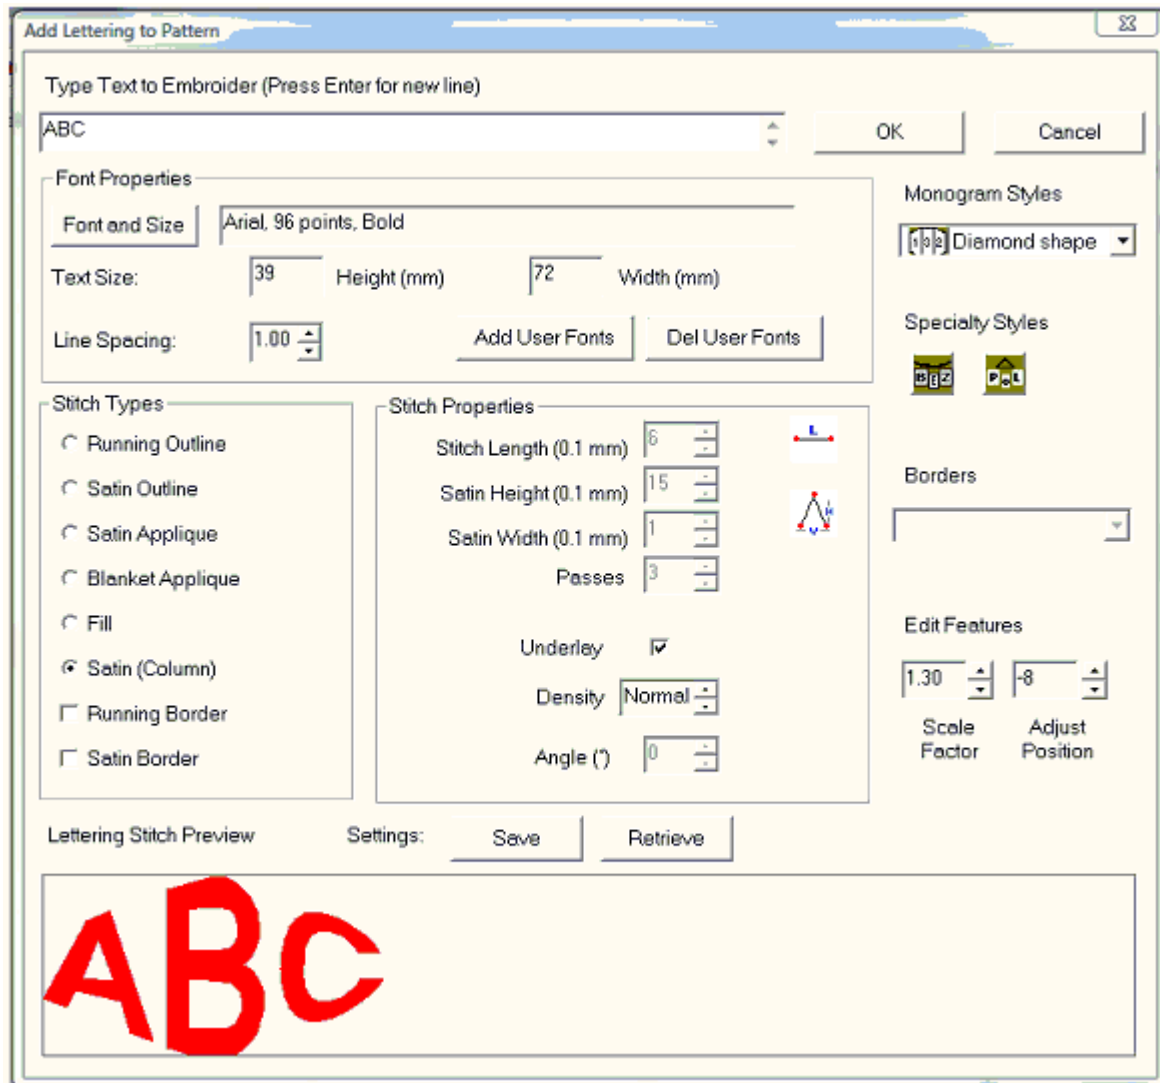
Add Lettering to Pattern

Type Text to Embroider (Press Enter for new line)

ABC

OK

Cancel

Font Properties

Font and Size

Arial, 96 points, Bold

Text Size:

39

Height (mm)

72

Width (mm)

Line Spacing:

1.00

Add User Fonts

Del User Fonts

Monogram Styles

Diamond shape

Specialty Styles

Stitch Types

Running Outline

Satin Outline

Satin Applique

Blanket Applique

Fill

Satin (Column)

Running Border

Satin Border

Stitch Properties

Stitch Length (0.1 mm)

6

Satin Height (0.1 mm)

15

Satin Width (0.1 mm)

1

Passes

3

Underlay

Density

Normal

Angle (°)

0

Borders

Edit Features

1.30

-8

Scale Factor

Adjust Position

Lettering Stitch Preview

Settings:

Save

Retrieve

ABC